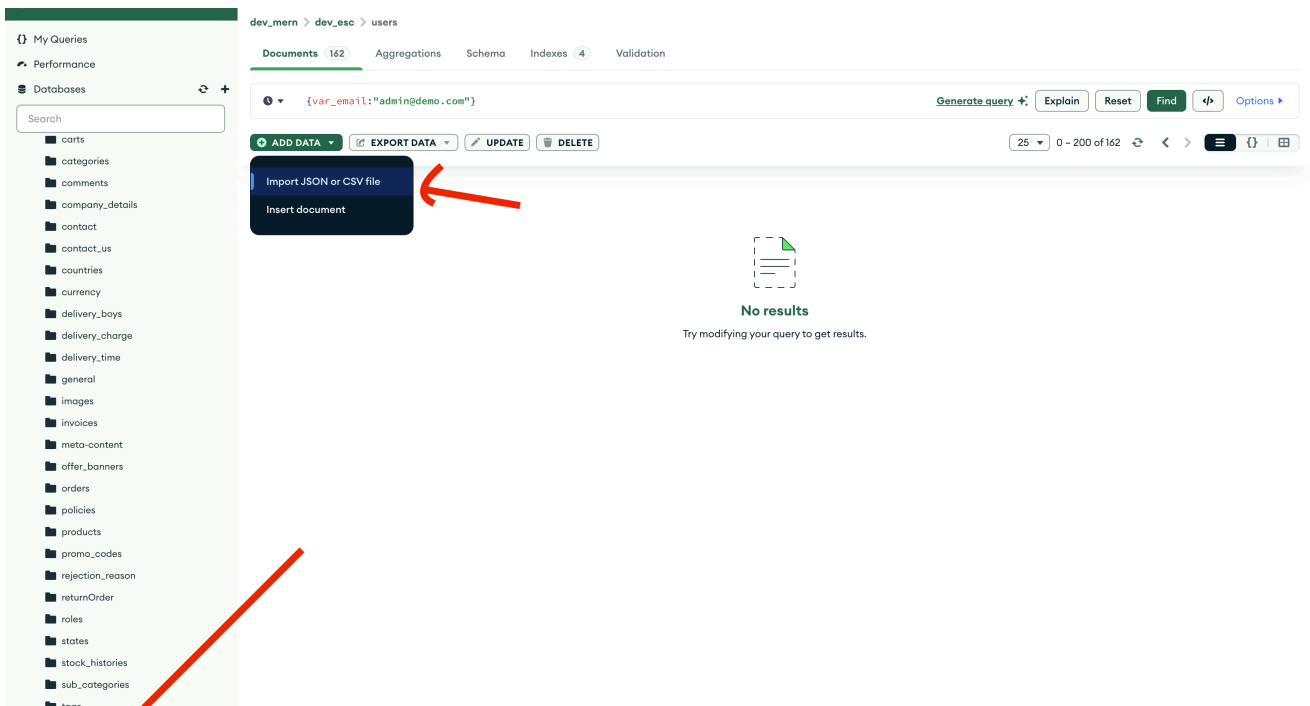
{} My Queries
Performance
Databases
Search
carts
categories
comments
company_details
contact
contact_us
countries
currency
delivery_boys
delivery_charge
delivery_time
general
images
invoices
meta-content
offer_banners
orders
policies
products
promo_codes
rejection_reason
returnOrder
roles
states
stock_histories
sub_categories
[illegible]

dev_mern > dev_esc > users

Documents 162 Aggregations Schema Indexes 4 Validation

{var_email:"admin@demo.com"}

Generate query Explain Reset Find Options

ADD DATA EXPORT DATA UPDATE DELETE

25 0 – 200 of 162

Import JSON or CSV file
Insert document

No results
Try modifying your query to get results.